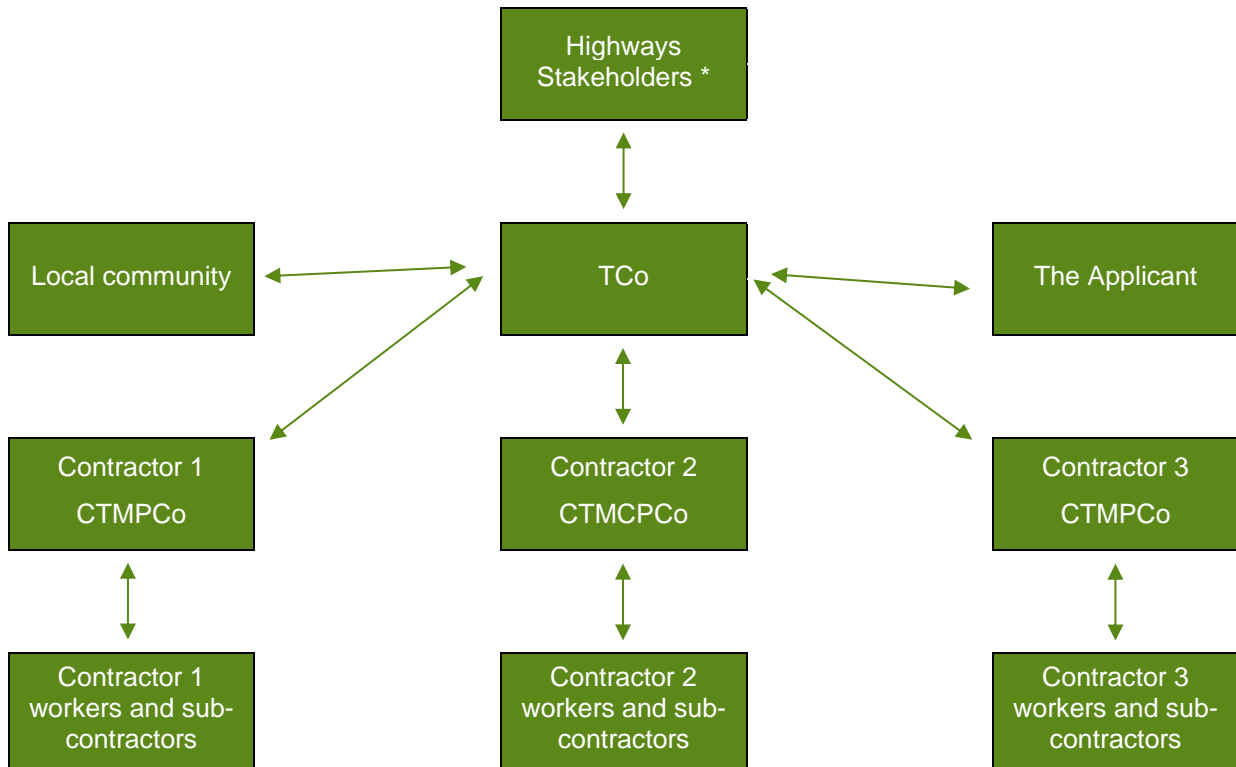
Highways Stakeholders *

Local community

TCo

The Applicant

Contractor 1
CTMPCo

Contractor 2
CTMCPCo

Contractor 3
CTMPCo

Contractor 1 workers and sub-contractors

Contractor 2 workers and sub-contractors

Contractor 3 workers and sub-contractors